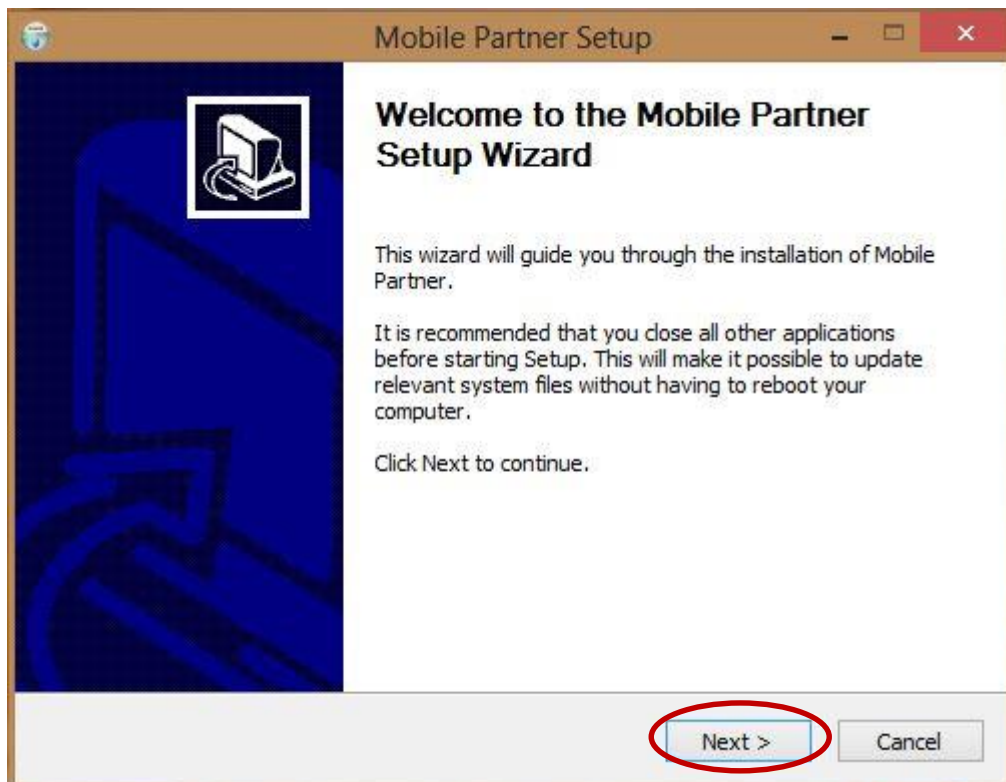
Mobile Partner Setup

Welcome to the Mobile Partner Setup Wizard

This wizard will guide you through the installation of Mobile Partner.

It is recommended that you close all other applications before starting Setup. This will make it possible to update relevant system files without having to reboot your computer.

Click Next to continue.

Next >

Cancel